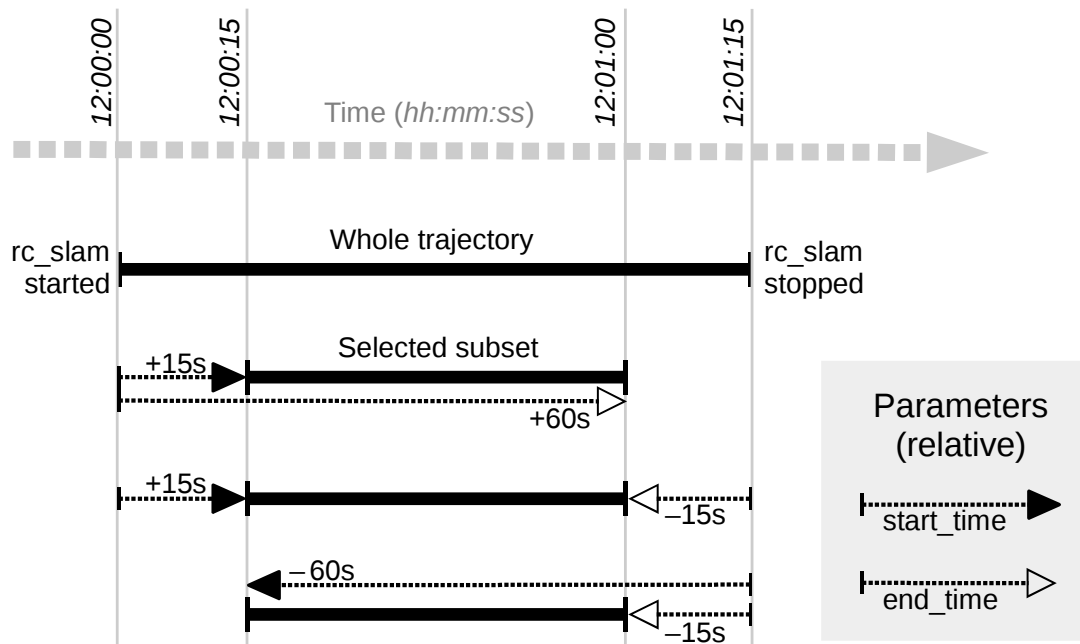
12:00:00
12:00:15
12:01:00
12:01:15

Time (*hh:mm:ss*)

rc_slam started

Whole trajectory

rc_slam stopped

+15s

Selected subset

+60s

+15s

–15s

–60s

–15s

Parameters (relative)

start_time

end_time